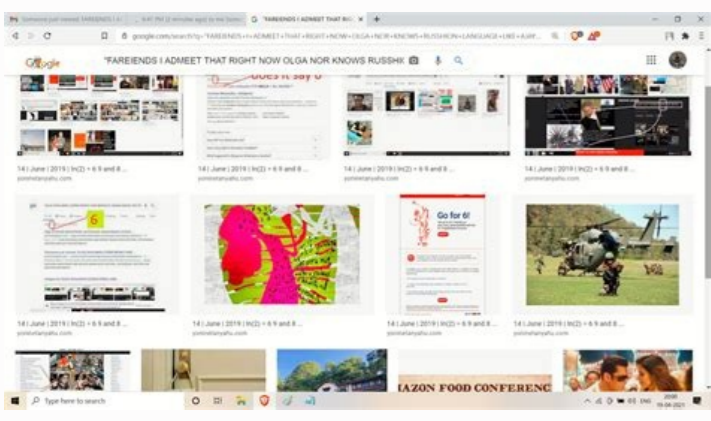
Someone just viewed: FAREIENDS I A | KAC PM (2 minutes ago) to the Gover | "FAREIENDS I ADMEET THAT RIGH ×

google.com/search?q="FAREIENDS+I+ADMEET+THAT+RIGHT+NOW+OLGA+NOR+KNOWS+RUSSHION+LANGUAGE+UNS+AJAR...

Google "FAREIENDS I ADMEET THAT RIGHT NOW OLGA NOR KNOWS RUSSHI

does it say 6

14 | June | 2019 | In(2) = 6.9 and 8 ...
yomiwitanyahu.com

14 | June | 2019 | In(2) = 6.9 and 8 ...
yomiwitanyahu.com

14 | June | 2019 | In(2) = 6.9 and 8 ...
yomiwitanyahu.com

14 | June | 2019 | In(2) = 6.9 and 8 ...
yomiwitanyahu.com

6

Go for 6!

14 | June | 2019 | In(2) = 6.9 and 8 ...
yomiwitanyahu.com

14 | June | 2019 | In(2) = 6.9 and 8 ...
yomiwitanyahu.com

14 | June | 2019 | In(2) = 6.9 and 8 ...
yomiwitanyahu.com

14 | June | 2019 | In(2) = 6.9 and 8 ...
yomiwitanyahu.com

AZON FOOD CONFERENC

Type here to search

ENG 20:00 15-04-2021